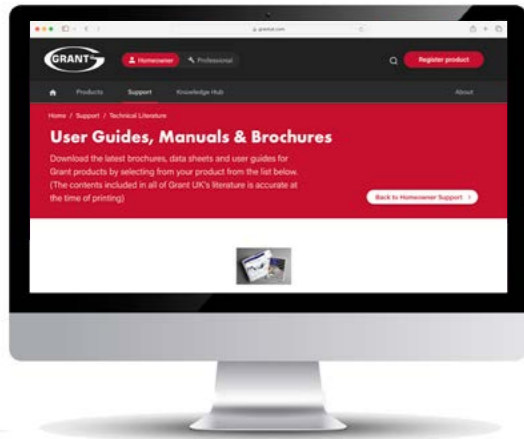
grant.com

GRANT

Homeowner

Professional

Register product

Products

Support

Knowledge Hub

About

Home / Support / Technical Literature

User Guides, Manuals & Brochures

Download the latest brochures, data sheets and user guides for Grant products by selecting from your product from the list below. (The contents included in all of Grant UK's literature is accurate at the time of printing)

Back to Homeowner Support